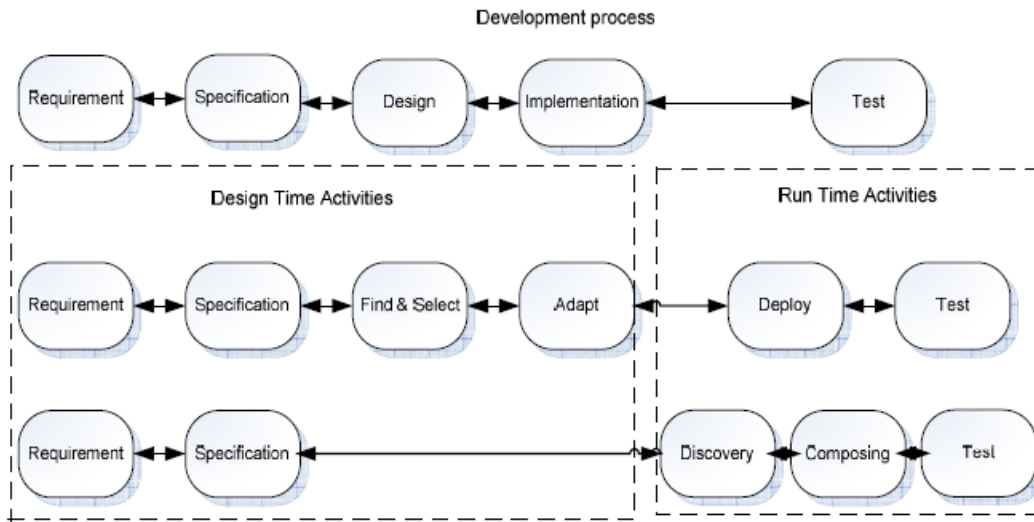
Development process

Requirement

Specification

Design

Implementation

Test

Design Time Activities

Run Time Activities

Requirement

Specification

Find & Select

Adapt

Deploy

Test

Requirement

Specification

Discovery

Composing

Test